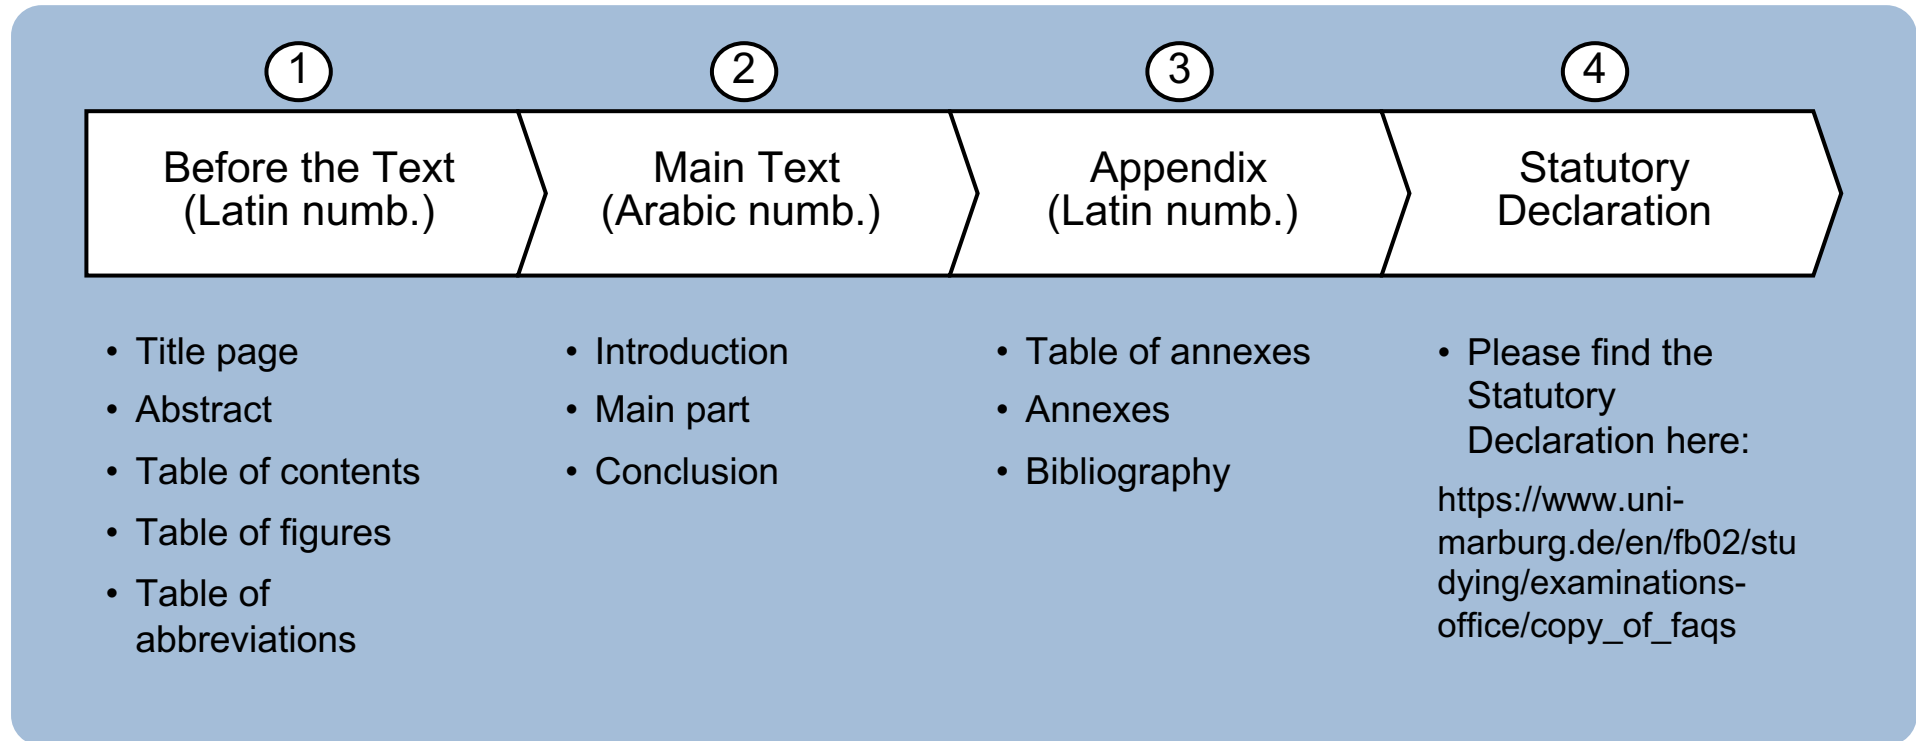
1

Before the Text (Latin numb.)

2

Main Text (Arabic numb.)

3

Appendix (Latin numb.)

4

Statutory Declaration

- Title page
- Abstract
- Table of contents
- Table of figures
- Table of abbreviations

- Introduction
- Main part
- Conclusion

- Table of annexes
- Annexes
- Bibliography

- Please find the Statutory Declaration here:

https://www.uni-marburg.de/en/fb02/studying/examinations-office/copy_of_faqs